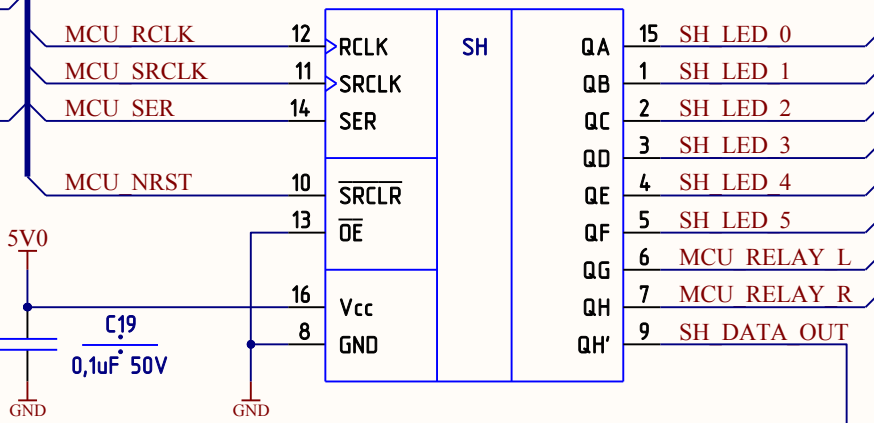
MCU_RCLK
MCU_SRCLK
MCU_SER
MCU_NRST
12 RCLK
11 SRCLK
14 SER
10 $\overline{SRCLR}$
13 $\overline{OE}$
16 Vcc
8 GND
SH
QA 15 SH_LED_0
QB 1 SH_LED_1
QC 2 SH_LED_2
QD 3 SH_LED_3
QE 4 SH_LED_4
QF 5 SH_LED_5
QG 6 MCU_RELAY_L
QH 7 MCU_RELAY_R
QH' 9 SH_DATA_OUT
5V0
C19
0,1uF 50V
GND
GND